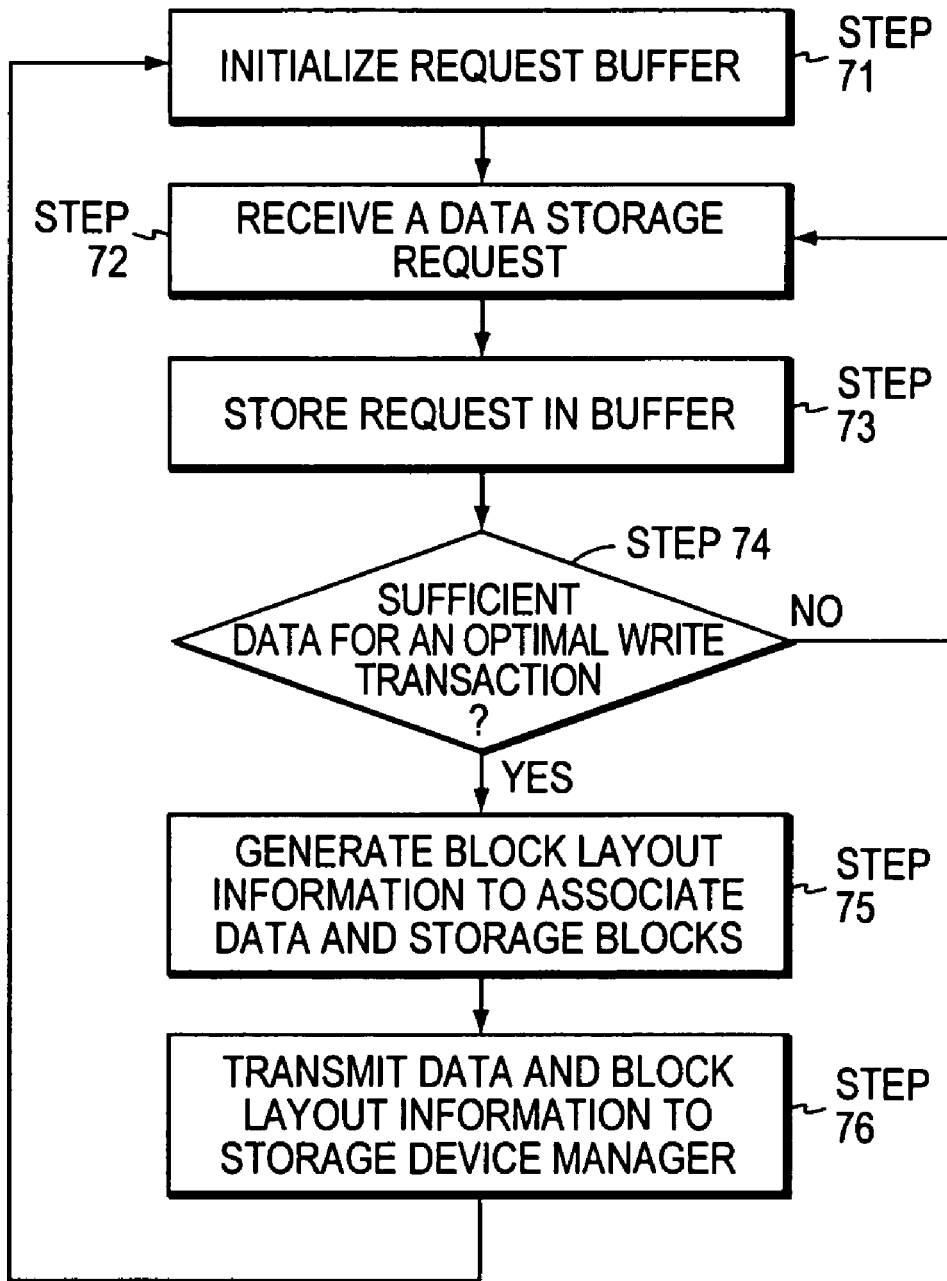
INITIALIZE REQUEST BUFFER

STEP 71

STEP 72

RECEIVE A DATA STORAGE REQUEST

STORE REQUEST IN BUFFER

STEP 73

STEP 74

SUFFICIENT DATA FOR AN OPTIMAL WRITE TRANSACTION ?

NO

YES

GENERATE BLOCK LAYOUT INFORMATION TO ASSOCIATE DATA AND STORAGE BLOCKS

STEP 75

TRANSMIT DATA AND BLOCK LAYOUT INFORMATION TO STORAGE DEVICE MANAGER

STEP 76